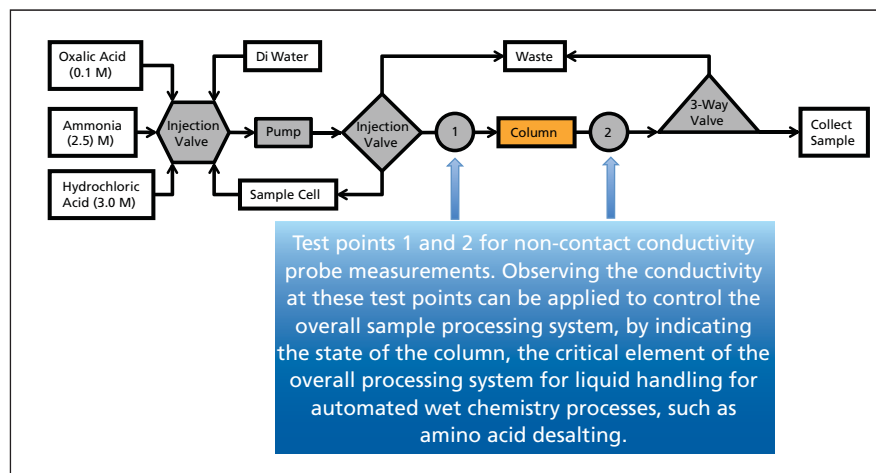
Oxalic Acid (0.1 M)

Di Water

Waste

Ammonia (2.5) M)

Injection Valve

Pump

Injection Valve

1

Column

2

3-Way Valve

Collect Sample

Hydrochloric Acid (3.0 M)

Sample Cell

Test points 1 and 2 for non-contact conductivity probe measurements. Observing the conductivity at these test points can be applied to control the overall sample processing system, by indicating the state of the column, the critical element of the overall processing system for liquid handling for automated wet chemistry processes, such as amino acid desalting.